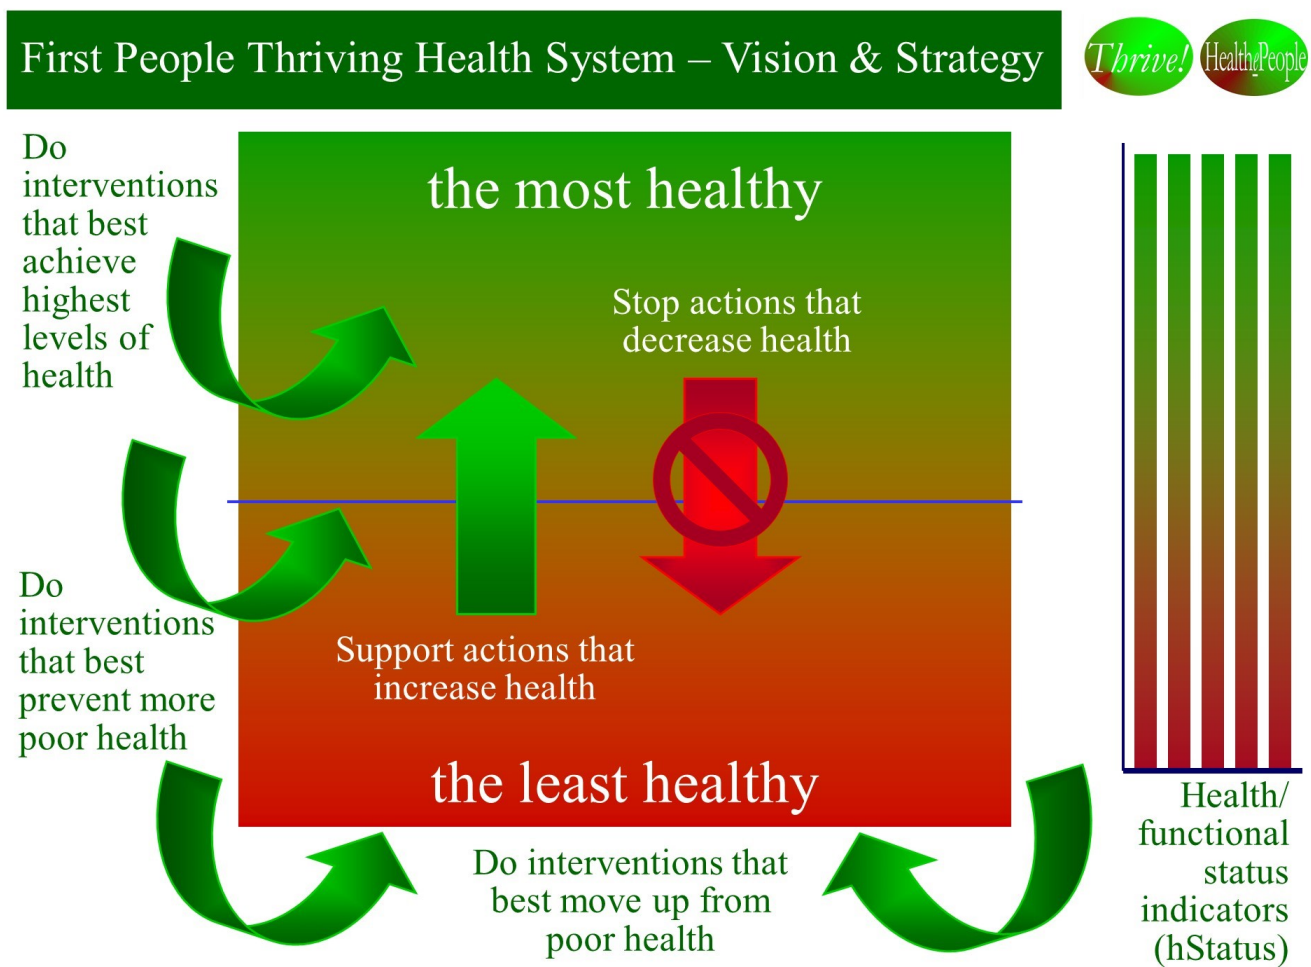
First People Thriving Health System – Vision & Strategy

Thrive!

HealthePeople

Do interventions that best achieve highest levels of health

the most healthy

Stop actions that decrease health

Do interventions that best prevent more poor health

Support actions that increase health

the least healthy

Do interventions that best move up from poor health

Health/ functional status indicators (hStatus)